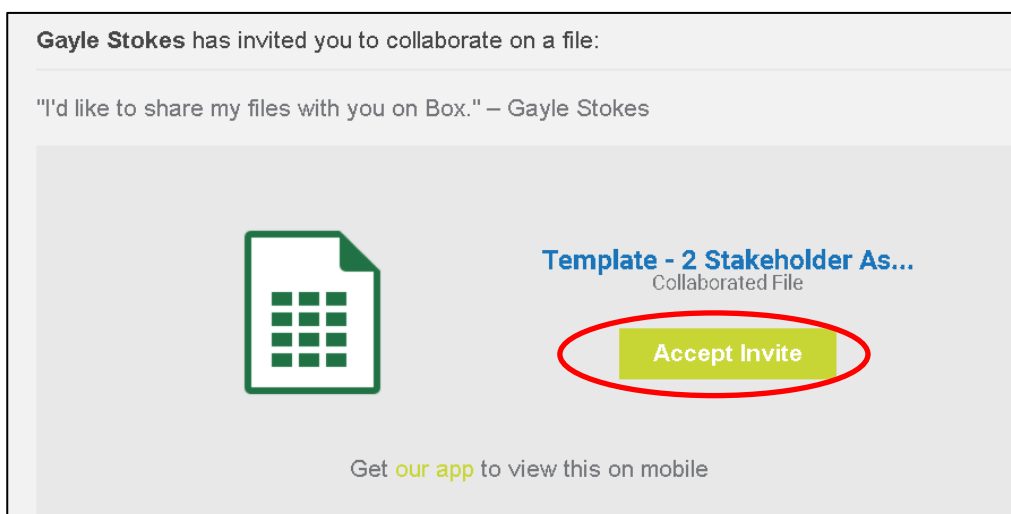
**Gayle Stokes** has invited you to collaborate on a file:

"I'd like to share my files with you on Box." – Gayle Stokes

Template - 2 Stakeholder As...
Collaborated File

Accept Invite

Get our app to view this on mobile